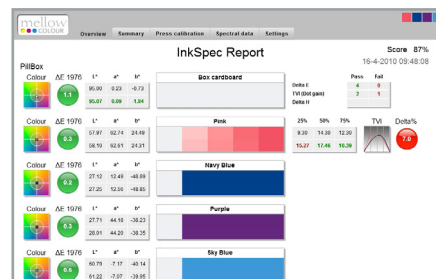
mellow COLOUR

Overview | Summary | Press calibration | Spectral data | Settings

InkSpec Report

Score 87%

16-4-2010 09:48:08

PillBox

Colour | ΔE 1976 | L* | a* | b*
1.1 | 95.90 | 0.23 | -0.73
 | 90.07 | 0.09 | 1.84

Box cardboard

Delta E
TVI (Dot gain)
Delta H

| | Pass | Fail |
|---|---|---|
| Delta E | 4 | 0 |
| TVI (Dot gain) | 3 | 1 |
| Delta H | | |

Colour | ΔE 1976 | L* | a* | b*
0.3 | 57.97 | 62.74 | 24.49
 | 58.10 | 62.61 | 24.31

Pink

| 25% | 50% | 75% |
|---|---|---|
| 9.30 | 14.30 | 12.20 |
| 15.27 | 17.46 | 10.39 |

TVI

Delta%
7.0

Colour | ΔE 1976 | L* | a* | b*
0.2 | 27.12 | 12.49 | -48.89
 | 27.25 | 12.50 | -48.85

Navy Blue

Colour | ΔE 1976 | L* | a* | b*
0.2 | 27.71 | 44.10 | -38.23
 | 28.01 | 44.20 | -38.35

Purple

Colour | ΔE 1976 | L* | a* | b*
0.5 | 60.79 | -7.17 | -40.14
 | 61.22 | -7.07 | -39.95

Sky Blue